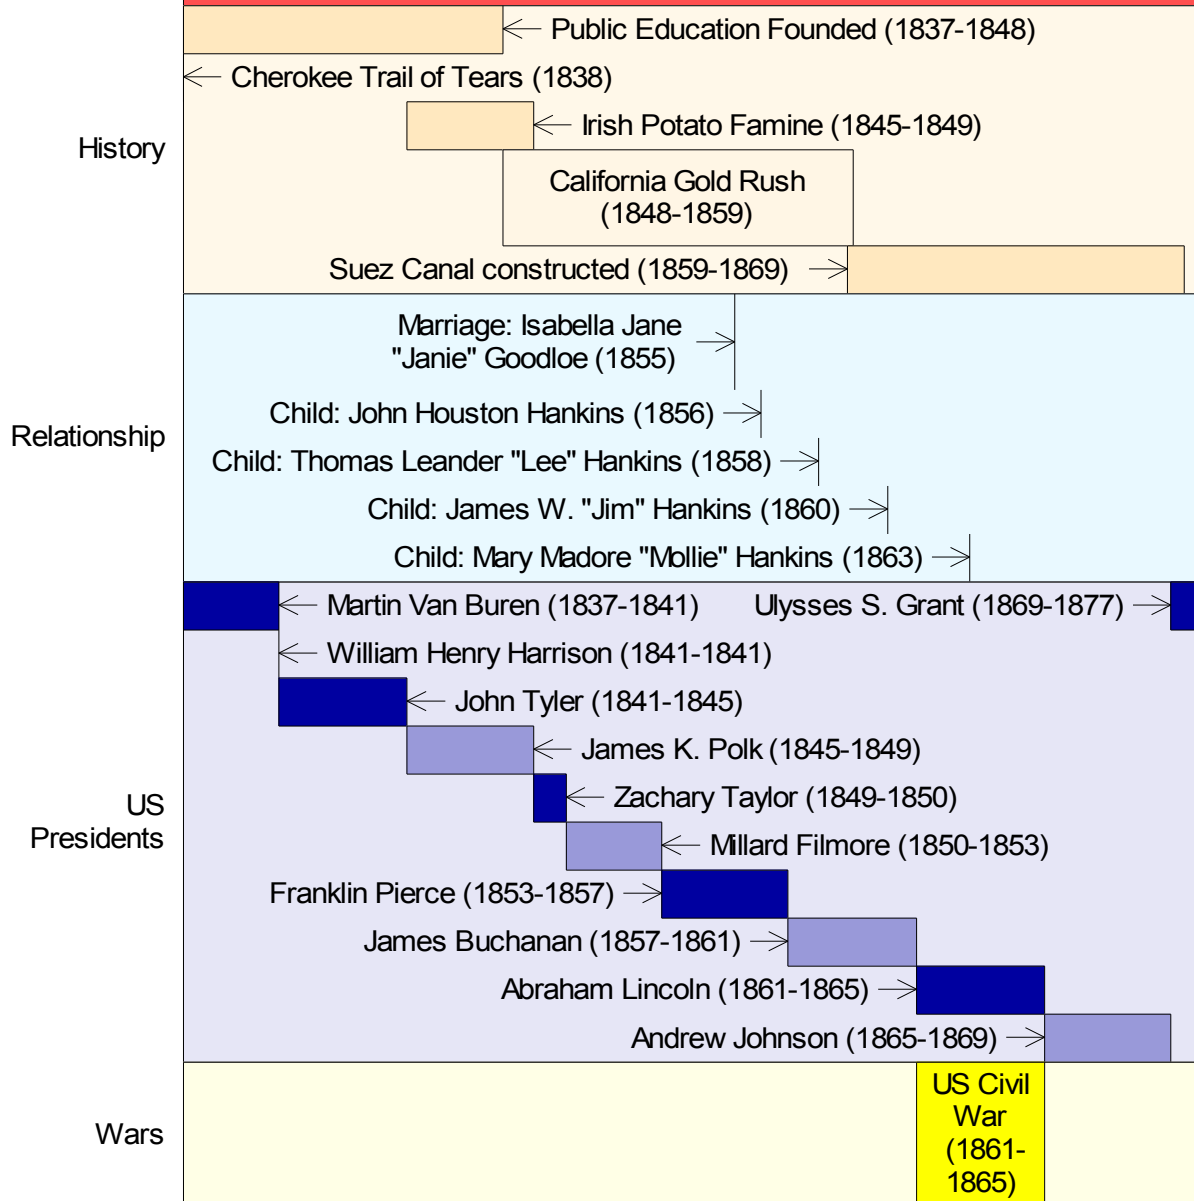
History

Public Education Founded (1837-1848)

Cherokee Trail of Tears (1838)

Irish Potato Famine (1845-1849)

California Gold Rush (1848-1859)

Suez Canal constructed (1859-1869)

Relationship

Marriage: Isabella Jane "Janie" Goodloe (1855)

Child: John Houston Hankins (1856)

Child: Thomas Leander "Lee" Hankins (1858)

Child: James W. "Jim" Hankins (1860)

Child: Mary Madore "Mollie" Hankins (1863)

US Presidents

Martin Van Buren (1837-1841)

Ulysses S. Grant (1869-1877)

William Henry Harrison (1841-1841)

John Tyler (1841-1845)

James K. Polk (1845-1849)

Zachary Taylor (1849-1850)

Millard Filmore (1850-1853)

Franklin Pierce (1853-1857)

James Buchanan (1857-1861)

Abraham Lincoln (1861-1865)

Andrew Johnson (1865-1869)

Wars

US Civil War (1861-1865)